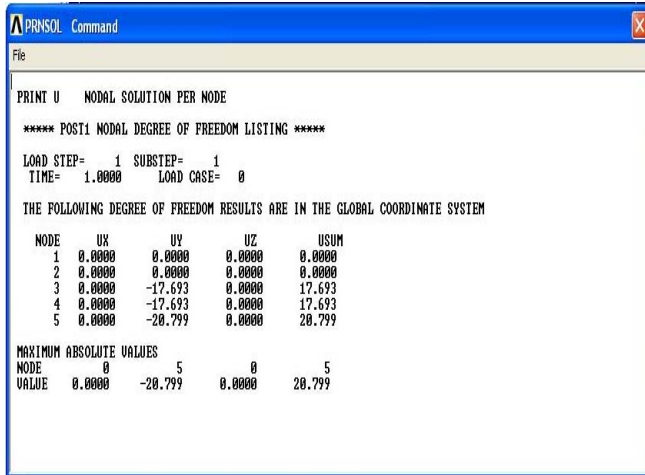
PRNSOL Command

File

PRINT U NODAL SOLUTION PER NODE

***** POST1 NODAL DEGREE OF FREEDOM LISTING *****

LOAD STEP= 1 SUBSTEP= 1
TIME= 1.0000 LOAD CASE= 0

THE FOLLOWING DEGREE OF FREEDOM RESULTS ARE IN THE GLOBAL COORDINATE SYSTEM

| NODE | UX | UY | UZ | USUM |
|---|---|---|---|---|
| 1 | 0.0000 | 0.0000 | 0.0000 | 0.0000 |
| 2 | 0.0000 | 0.0000 | 0.0000 | 0.0000 |
| 3 | 0.0000 | -17.693 | 0.0000 | 17.693 |
| 4 | 0.0000 | -17.693 | 0.0000 | 17.693 |
| 5 | 0.0000 | -20.799 | 0.0000 | 20.799 |

MAXIMUM ABSOLUTE VALUES

| NODE | 0 | 5 | 0 | 5 |
|---|---|---|---|---|
| VALUE | 0.0000 | -20.799 | 0.0000 | 20.799 |